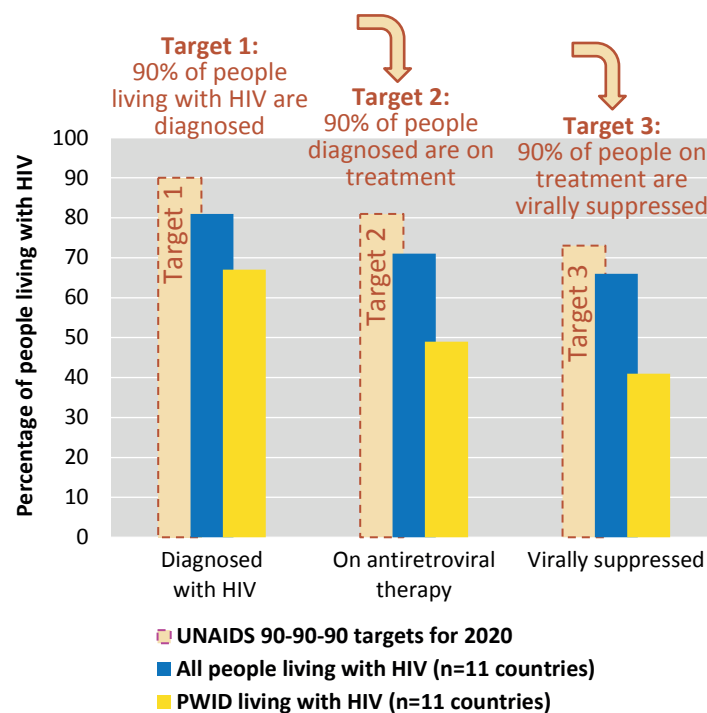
Target 1:
90% of people living with HIV are diagnosed

Target 2:
90% of people diagnosed are on treatment

Target 3:
90% of people on treatment are virally suppressed

Percentage of people living with HIV

100
90
80
70
60
50
40
30
20
10
0

Target 1
Target 2
Target 3

Diagnosed with HIV
On antiretroviral therapy
Virally suppressed

UNAIDS 90-90-90 targets for 2020
All people living with HIV (n=11 countries)
PWID living with HIV (n=11 countries)